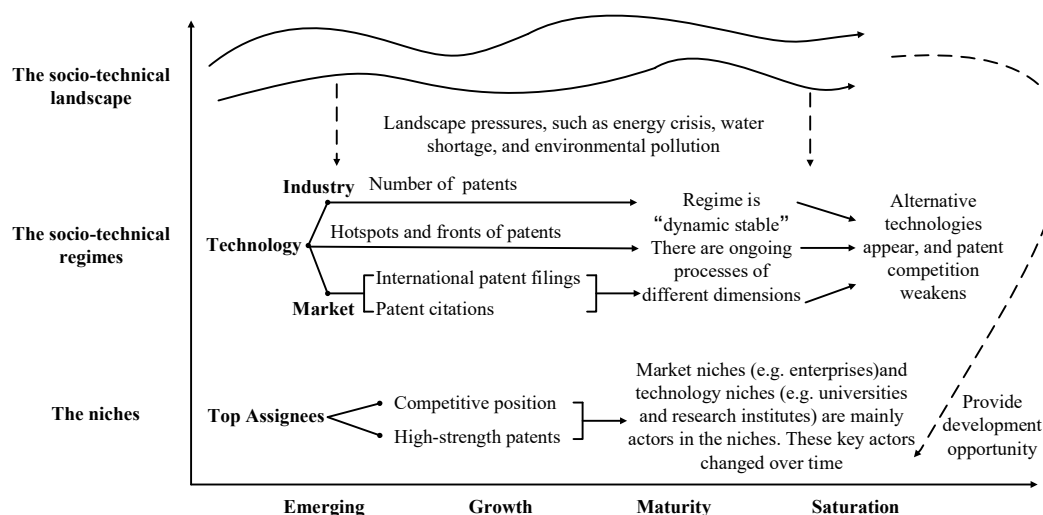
The socio-technical landscape

Landscape pressures, such as energy crisis, water shortage, and environmental pollution

The socio-technical regimes

Industry

Number of patents

Technology

Hotspots and fronts of patents

Market

International patent filings

Patent citations

Regime is "dynamic stable" There are ongoing processes of different dimensions

Alternative technologies appear, and patent competition weakens

The niches

Top Assignees

Competitive position

High-strength patents

Market niches (e.g. enterprises)and technology niches (e.g. universities and research institutes) are mainly actors in the niches. These key actors changed over time

Provide development opportunity

Emerging

Growth

Maturity

Saturation